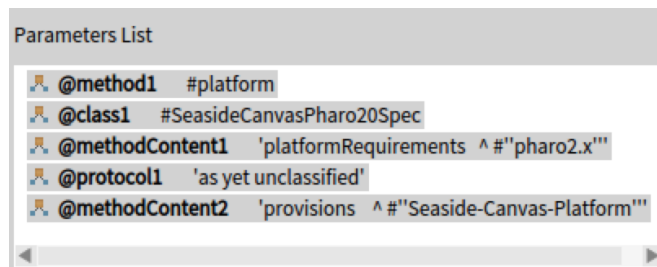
Parameters List

@method1 #platform
@class1 #SeasideCanvasPharo20Spec
@methodContent1 'platformRequirements ^ #''pharo2.x'''
@protocol1 'as yet unclassified'
@methodContent2 'provisions ^ #''Seaside-Canvas-Platform'''